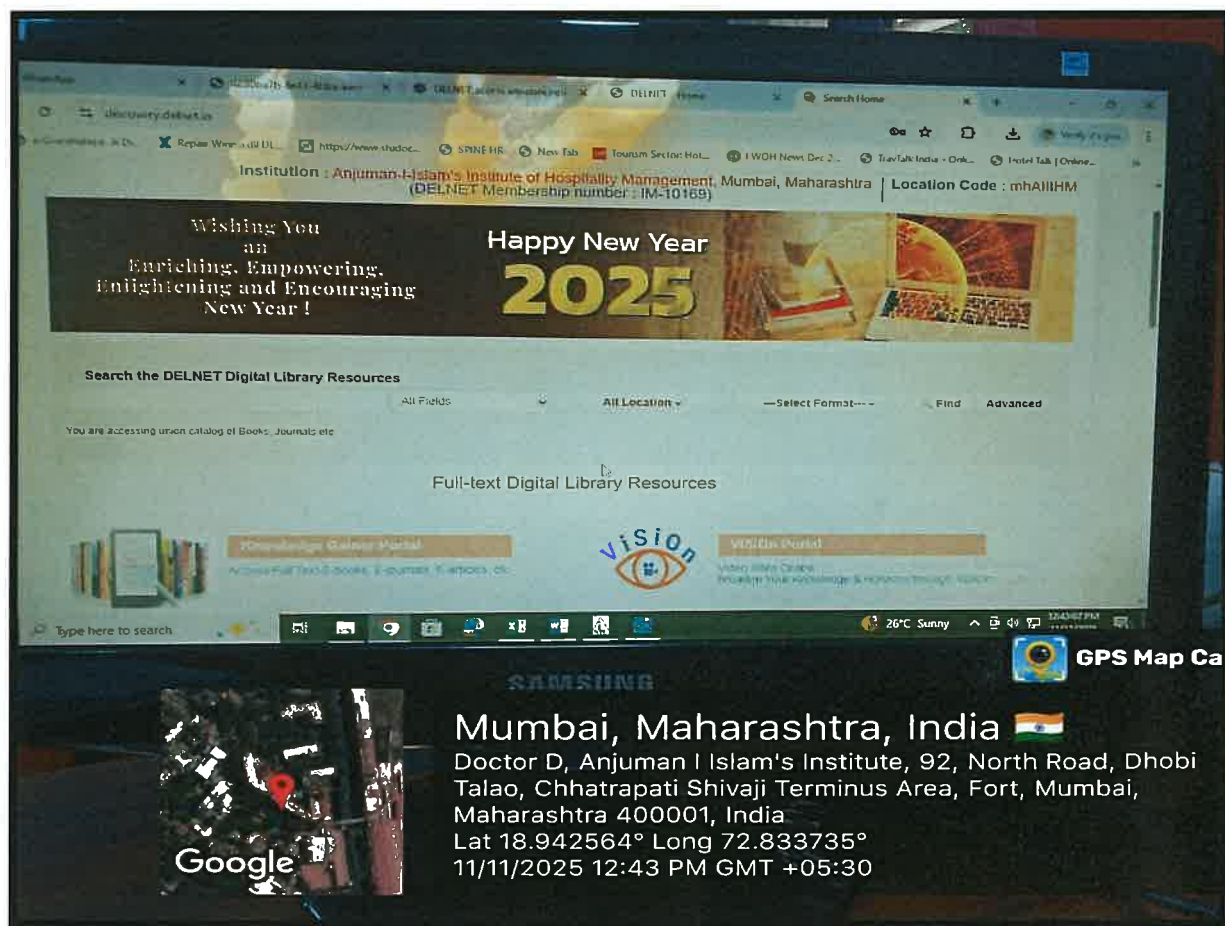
discovery.delnet.in

Repair Wire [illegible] https://www.studoc... SPINE HR New Tab Tourism Sector: Hot... I WOH News Dec 2... TravTalk India - Onli... Hotel Talk | Online...

Search Home

DELNET Home

Institution : Anjuman-I-Islam's Institute of Hospitality Management, Mumbai, Maharashtra (DELNET Membership number : IM-10169) | Location Code : mhAIIIHM

Wishing You an Enriching, Empowering, Enlightening and Encouraging New Year !

Happy New Year 2025

Search the DELNET Digital Library Resources

All Fields All Location ---Select Format--- Find Advanced

You are accessing union catalog of Books, Journals etc

Full-text Digital Library Resources

Knowledge Gateway Portal
Access Full Text E-books, E-journals, E-articles, etc

ViSiOn

VISION Portal
Video Slide Online
Broaden Your Knowledge & Horizons through Videos

Type here to search

26°C Sunny

SAMSUNG

GPS Map Ca

Google

Mumbai, Maharashtra, India
Doctor D, Anjuman I Islam's Institute, 92, North Road, Dhobi Talao, Chhatrapati Shivaji Terminus Area, Fort, Mumbai, Maharashtra 400001, India
Lat 18.942564° Long 72.833735°
11/11/2025 12:43 PM GMT +05:30